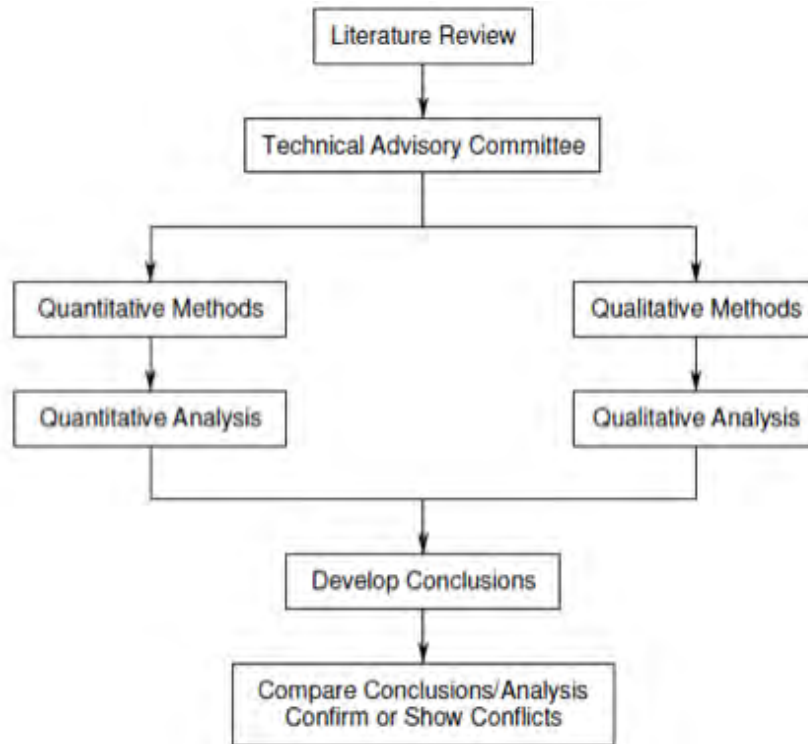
Literature Review

Technical Advisory Committee

Quantitative Methods

Quantitative Analysis

Qualitative Methods

Qualitative Analysis

Develop Conclusions

Compare Conclusions/Analysis
Confirm or Show Conflicts